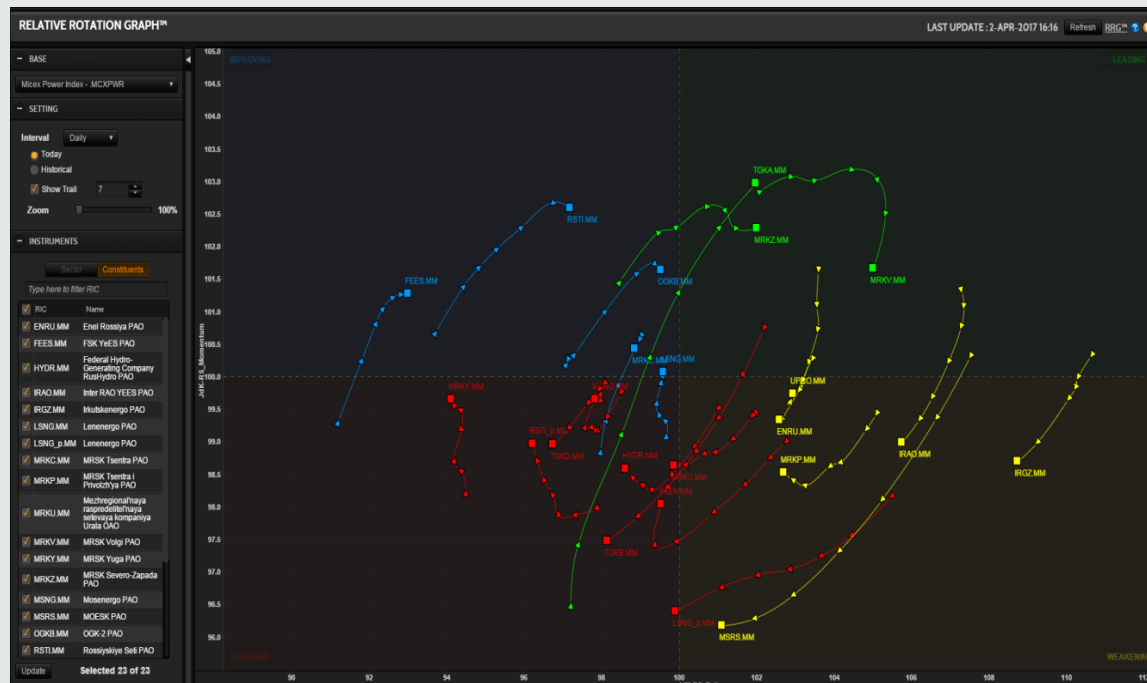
RELATIVE ROTATION GRAPH™

LAST UPDATE : 2-APR-2017 16:16 Refresh RRG™

BASE

Micex Power Index - MCXPWR

SETTING

Interval Daily

Today

Historical

Show Trail 7

Zoom 100%

INSTRUMENTS

Sector Constituents

Type here to filter RIC

| RIC | Name |
|---|---|
| ENRU.MM | Enel Rossiya PAO |
| FEES.MM | FSK YeES PAO |
| HYDR.MM | Federal Hydro-Generating Company RusHydro PAO |
| IRAO.MM | Inter RAO YEES PAO |
| IRGZ.MM | Irkutskenergo PAO |
| LSNG.MM | Lenenergo PAO |
| LSNG_p.MM | Lenenergo PAO |
| MRKC.MM | MRSK Tsentra PAO |
| MRKP.MM | MRSK Tsentra i Privolzh'ya PAO |
| MRKU.MM | Mezhregional'naya raspredelitel'naya setevaya kompaniya Urala OAO |
| MRKV.MM | MRSK Volgi PAO |
| MRKY.MM | MRSK Yuga PAO |
| MRKZ.MM | MRSK Severo-Zapada PAO |
| MSNG.MM | Mosenergo PAO |
| MSRS.MM | MOESK PAO |
| OGKB.MM | OGK-2 PAO |
| RSTI.MM | Rossiyskiye Seti PAO |

Update Selected 23 of 23

IMPROVING

LEADING

LAGGING

WEAKENING

JdK RS-Momentum

105.0 104.5 104.0 103.5 103.0 102.5 102.0 101.5 101.0 100.5 100.0 99.5 99.0 98.5 98.0 97.5 97.0 96.5 96.0

90 92 94 96 98 100 102 104 106 108 110

TGKA.MM
RSTI.MM
MRKZ.MM
MRKV.MM
FEES.MM
OGKB.MM
MRKC.MM
LSNG.MM
UPRO.MM
MRKY.MM
MSNG.MM
ENRU.MM
RSTI_p.MM
TGKD.MM
HYDR.MM
IRAO.MM
MRKP.MM
IRGZ.MM
MRKU.MM
TGKN.MM
TGKB.MM
LSNG_p.MM
MSRS.MM